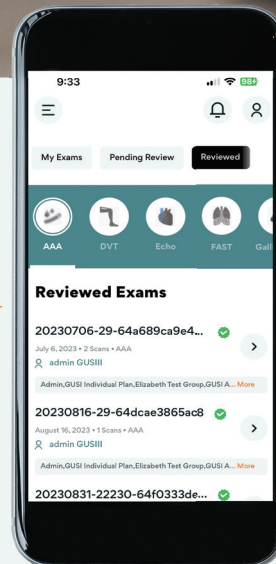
9:33

88

My Exams

Pending Review

Reviewed

AAA

DVT

Echo

FAST

Gall

Reviewed Exams

20230706-29-64a689ca9e4...

July 6, 2023 • 2 Scans • AAA

admin GUSIII

Admin,GUSI Individual Plan,Elizabeth Test Group,GUSI A... More

20230816-29-64dcae3865ac8

August 16, 2023 • 1 Scans • AAA

admin GUSIII

Admin,GUSI Individual Plan,Elizabeth Test Group,GUSI A... More

20230831-22230-64f0333de...